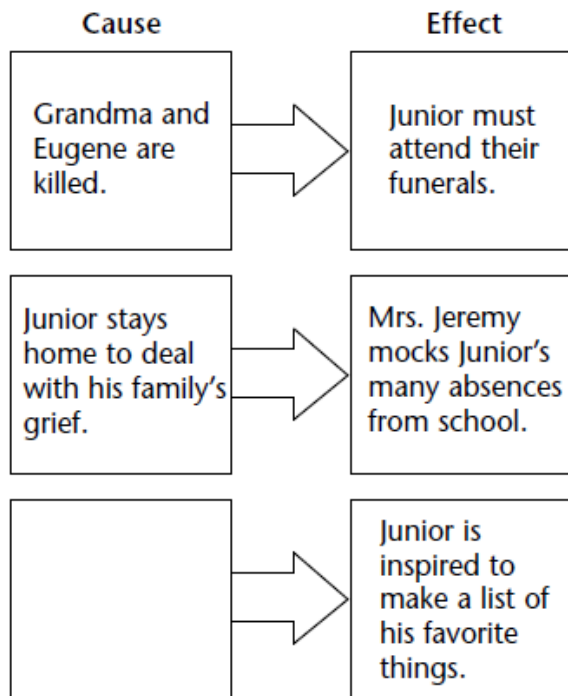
| Cause | Effect |
|---|---|
| Grandma and Eugene are killed. | Junior must attend their funerals. |
| Junior stays home to deal with his family's grief. | Mrs. Jeremy mocks Junior's many absences from school. |
| | Junior is inspired to make a list of his favorite things. |